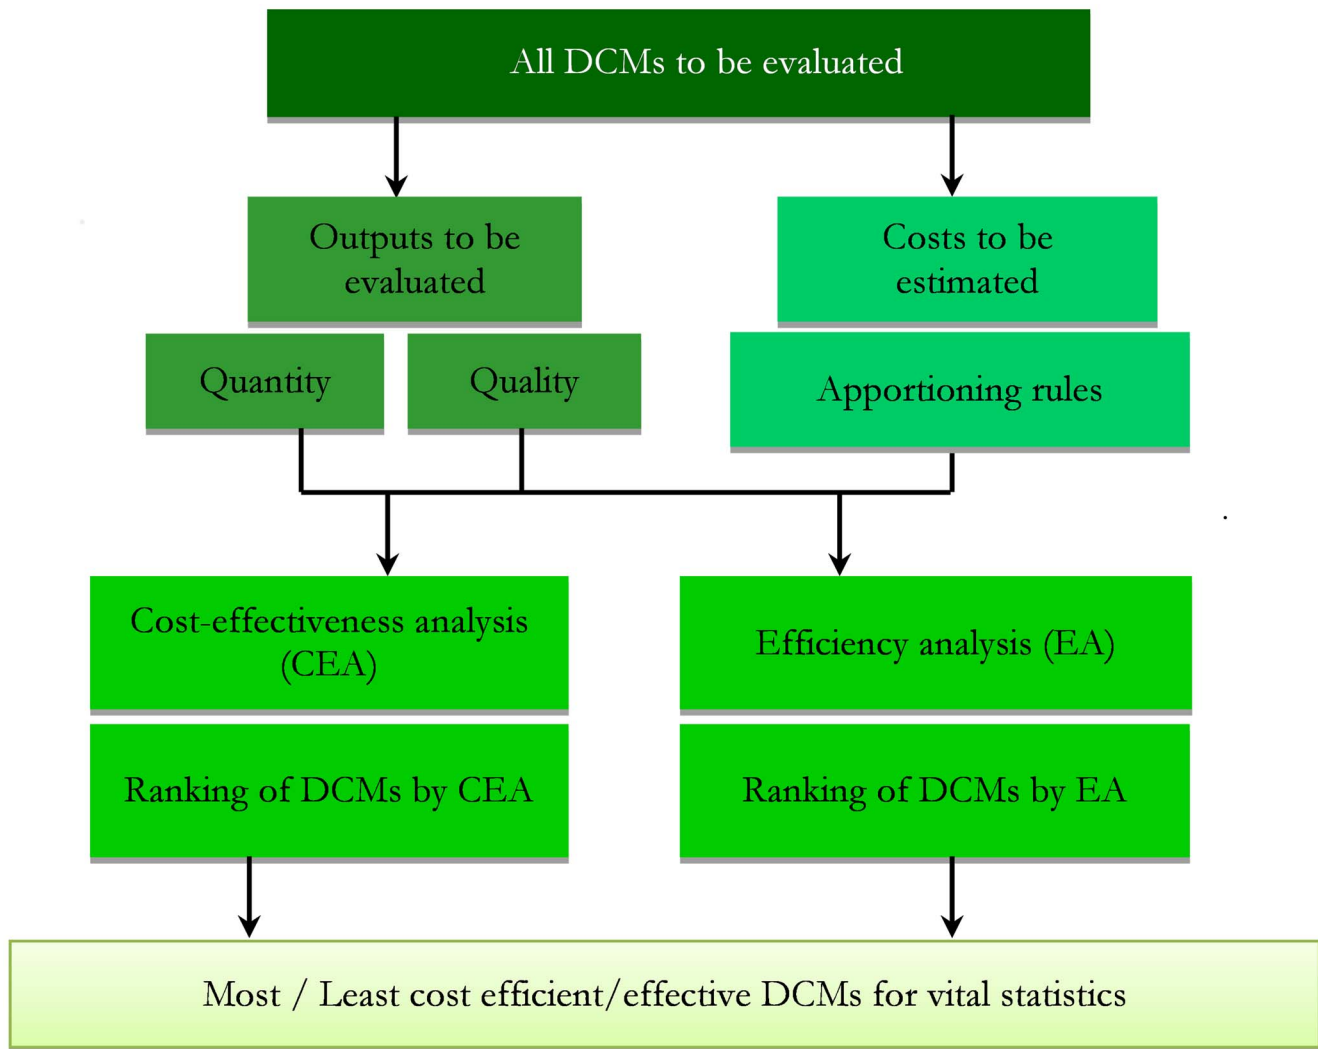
All DCMs to be evaluated

Outputs to be evaluated

Costs to be estimated

Quantity

Quality

Apportioning rules

Cost-effectiveness analysis (CEA)

Efficiency analysis (EA)

Ranking of DCMs by CEA

Ranking of DCMs by EA

Most / Least cost efficient/effective DCMs for vital statistics